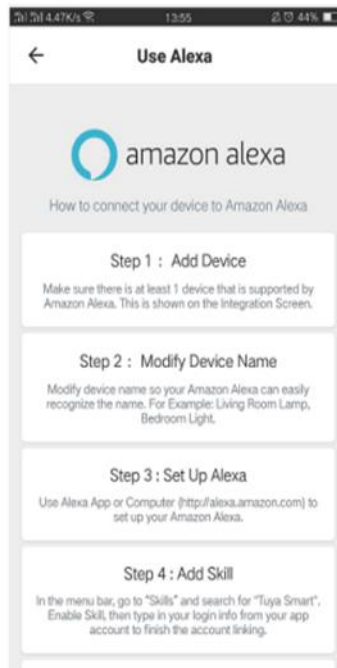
4.47K/s 13:55 44%

←

Use Alexa

amazon alexa

How to connect your device to Amazon Alexa

Step 1 : Add Device

Make sure there is at least 1 device that is supported by Amazon Alexa. This is shown on the Integration Screen.

Step 2 : Modify Device Name

Modify device name so your Amazon Alexa can easily recognize the name. For Example: Living Room Lamp, Bedroom Light.

Step 3 : Set Up Alexa

Use Alexa App or Computer (http://alexa.amazon.com) to set up your Amazon Alexa.

Step 4 : Add Skill

In the menu bar, go to "Skills" and search for "Tuya Smart". Enable Skill, then type in your login info from your app account to finish the account linking.